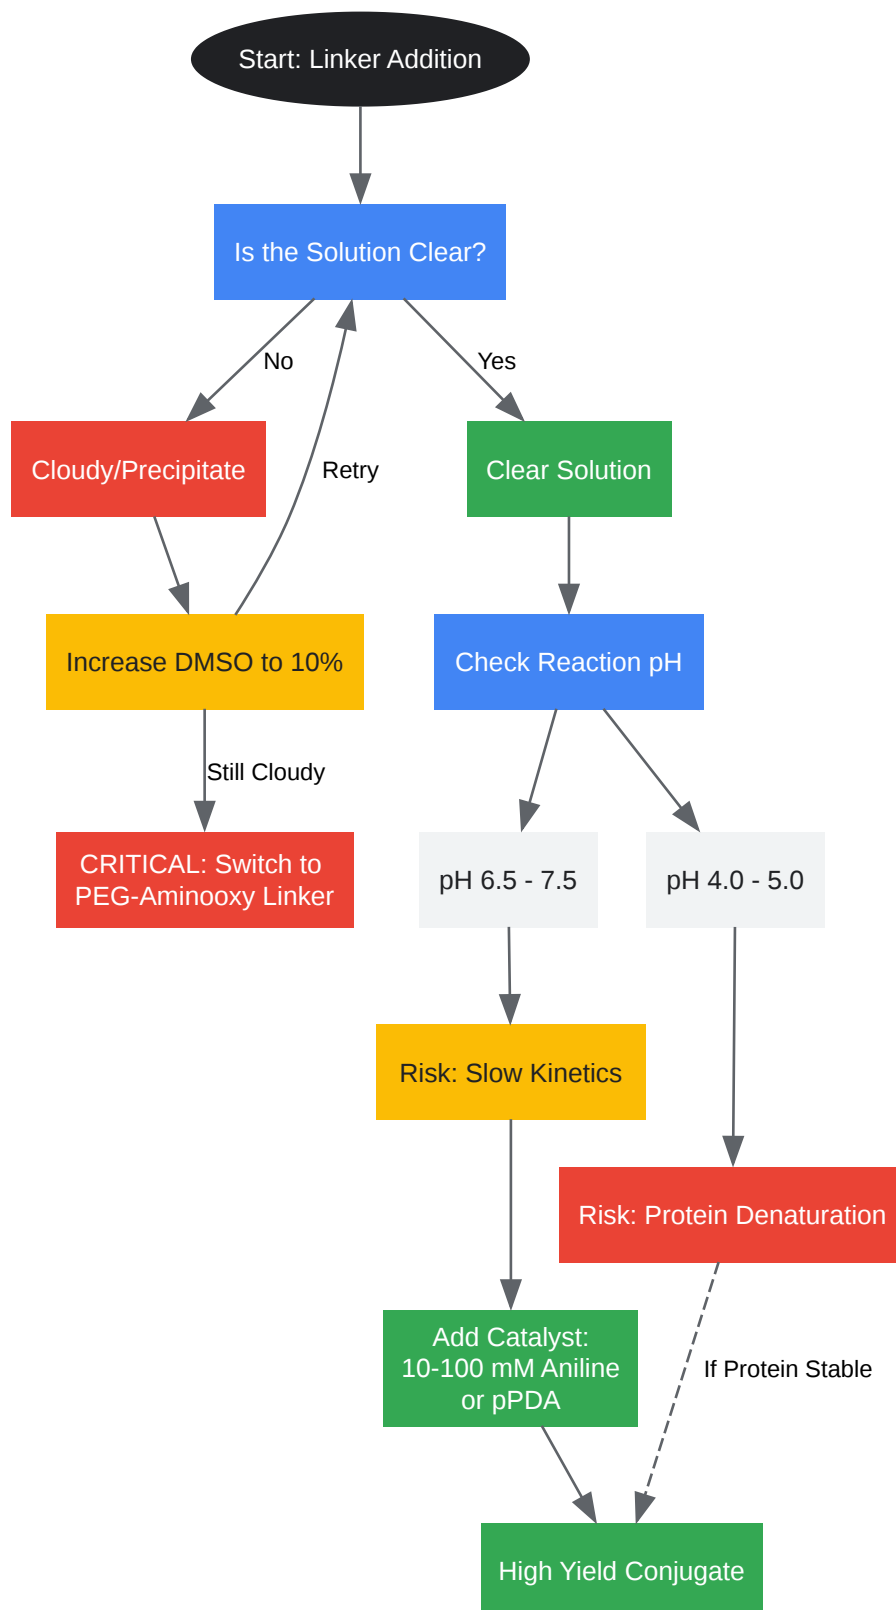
Start: Linker Addition

Is the Solution Clear?

No

Yes

Cloudy/Precipitate

Retry

Clear Solution

Increase DMSO to 10%

Check Reaction pH

Still Cloudy

CRITICAL: Switch to PEG-Aminooxy Linker

pH 6.5 - 7.5

pH 4.0 - 5.0

Risk: Slow Kinetics

Risk: Protein Denaturation

Add Catalyst: 10-100 mM Aniline or pPDA

If Protein Stable

High Yield Conjugate